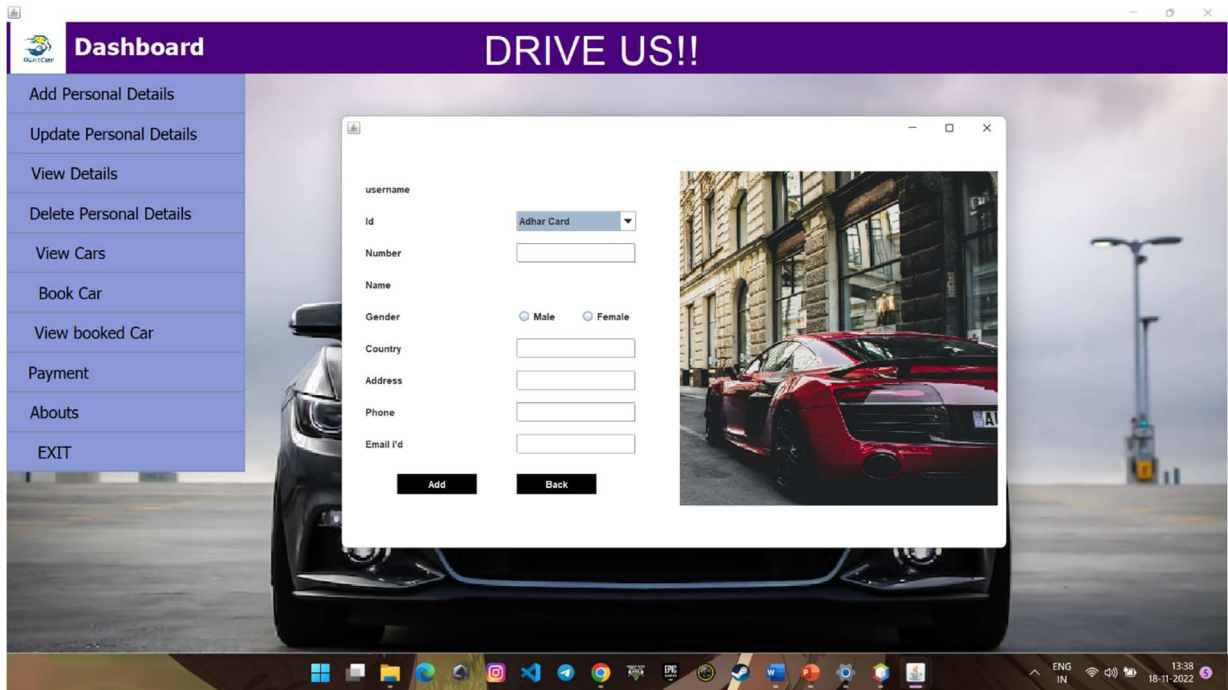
Dashboard

DRIVE US!!

Add Personal Details

Update Personal Details

View Details

Delete Personal Details

View Cars

Book Car

View booked Car

Payment

Abouts

EXIT

username

Id

Adhar Card

Number

Name

Gender

Male

Female

Country

Address

Phone

Email i'd

Add

Back

ENG
IN

13:38
18-11-2022